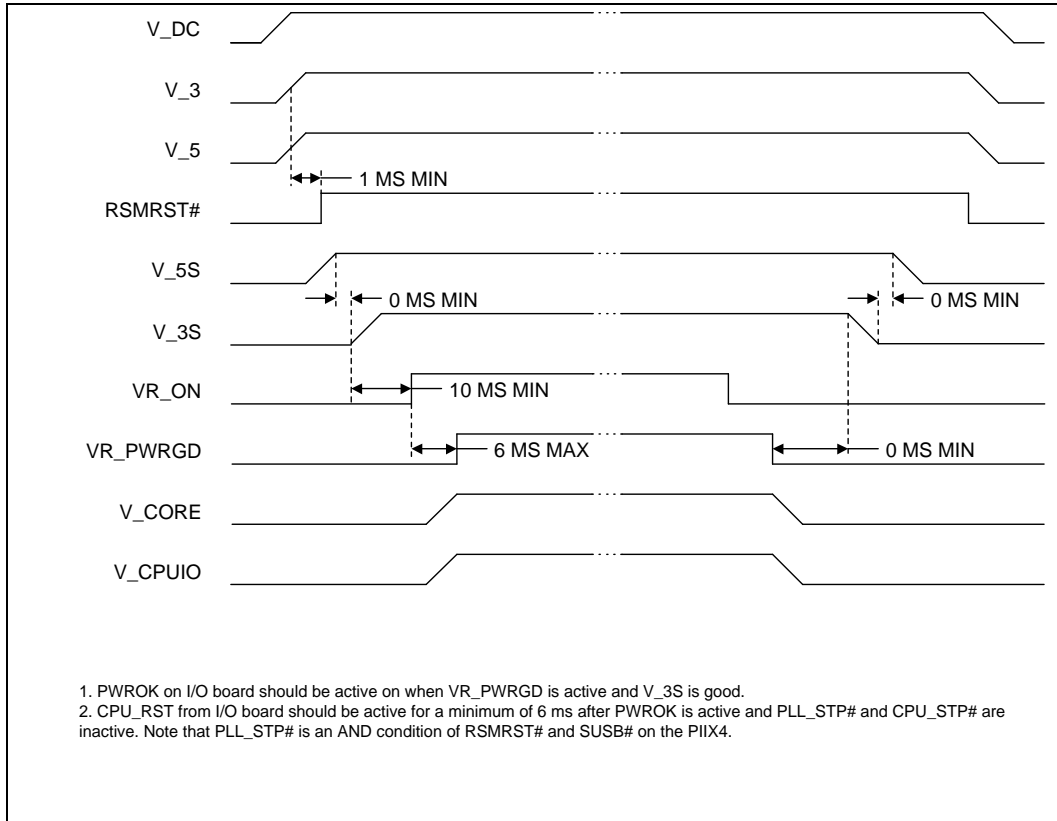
V_DC

V_3

V_5

1 MS MIN

RSMRST#

V_5S

0 MS MIN

0 MS MIN

V_3S

VR_ON

10 MS MIN

VR_PWRGD

6 MS MAX

0 MS MIN

V_CORE

V_CPUIO

1. PWROK on I/O board should be active on when VR_PWRGD is active and V_3S is good.
2. CPU_RST from I/O board should be active for a minimum of 6 ms after PWROK is active and PLL_STP# and CPU_STP# are inactive. Note that PLL_STP# is an AND condition of RSMRST# and SUSB# on the PIIX4.